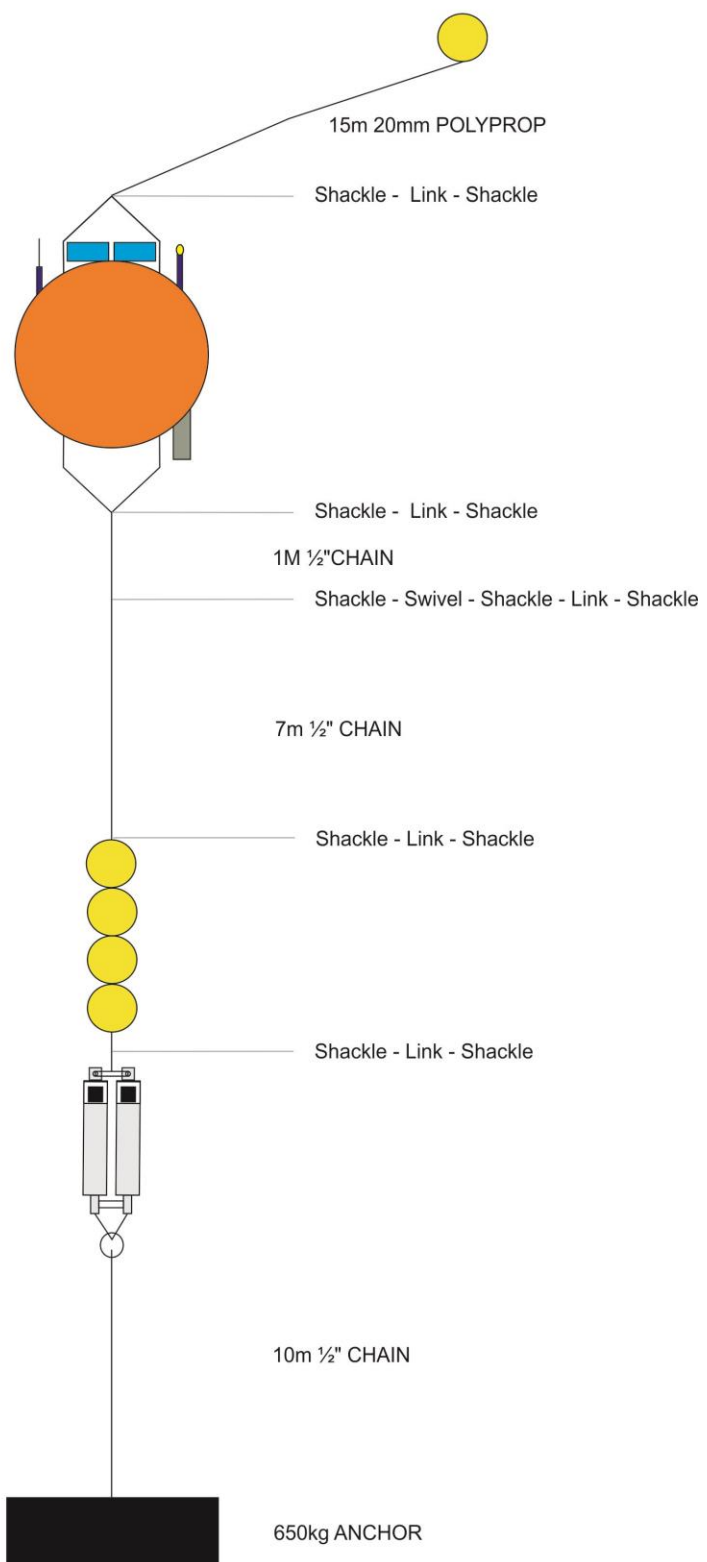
15m 20mm POLYPROP

Shackle - Link - Shackle

Shackle - Link - Shackle

1M ½"CHAIN

Shackle - Swivel - Shackle - Link - Shackle

7m ½" CHAIN

Shackle - Link - Shackle

Shackle - Link - Shackle

10m ½" CHAIN

650kg ANCHOR